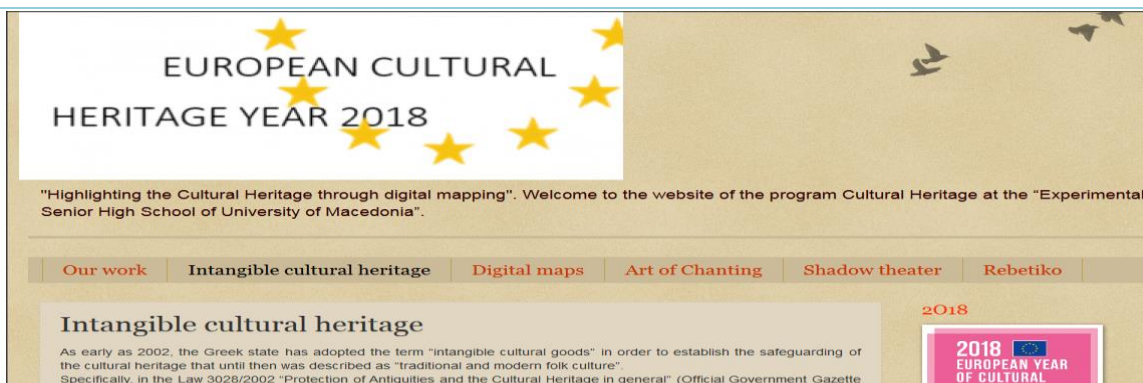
EUROPEAN CULTURAL
HERITAGE YEAR 2018

"Highlighting the Cultural Heritage through digital mapping". Welcome to the website of the program Cultural Heritage at the "Experimental Senior High School of University of Macedonia".

Our work | Intangible cultural heritage | Digital maps | Art of Chanting | Shadow theater | Rebetiko

Intangible cultural heritage

As early as 2002, the Greek state has adopted the term "intangible cultural goods" in order to establish the safeguarding of the cultural heritage that until then was described as "traditional and modern folk culture".
Specifically, in the Law 3028/2002 "Protection of Antiquities and the Cultural Heritage in general" (Official Government Gazette

2O18

2018 EUROPEAN YEAR OF CULTURAL